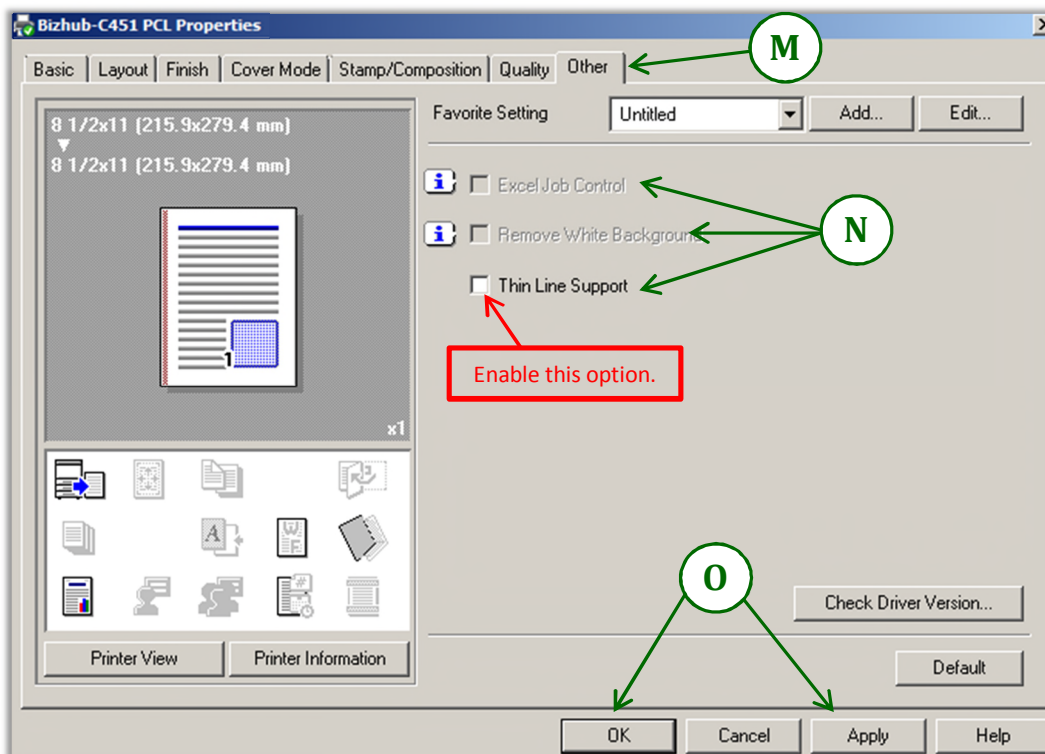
Bizhub-C451 PCL Properties

Basic | Layout | Finish | Cover Mode | Stamp/Composition | Quality | Other

M

8 1/2x11 (215.9x279.4 mm)
8 1/2x11 (215.9x279.4 mm)

1

x1

Favorite Setting | Untitled | Add... | Edit...

Excel Job Control

Remove White Background

Thin Line Support

N

Enable this option.

Printer View | Printer Information

O

Check Driver Version...

Default

OK | Cancel | Apply | Help